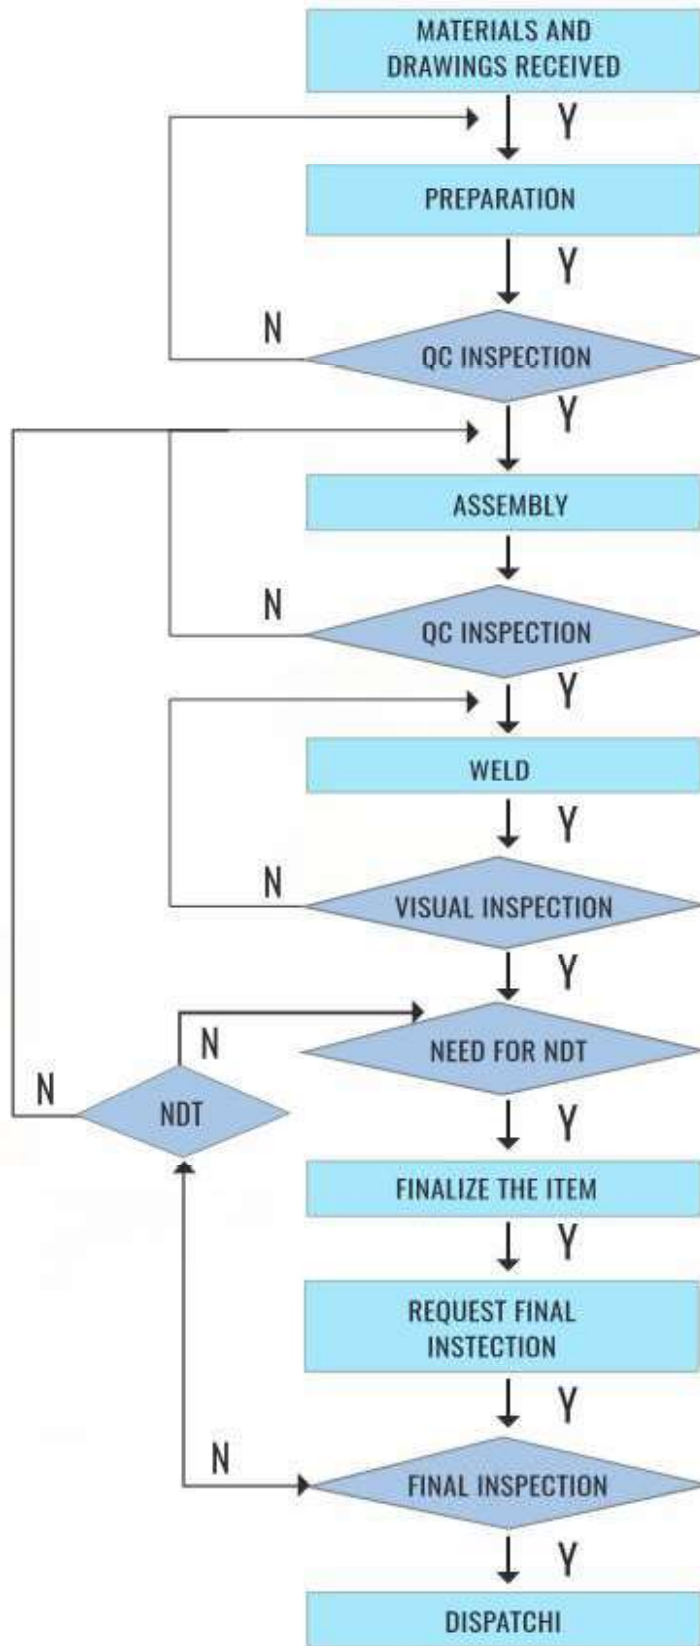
MATERIALS AND DRAWINGS RECEIVED

Y

PREPARATION

Y

N

QC INSPECTION

Y

ASSEMBLY

N

QC INSPECTION

Y

WELD

Y

N

VISUAL INSPECTION

Y

N

NEED FOR NDT

N

NDT

Y

FINALIZE THE ITEM

Y

REQUEST FINAL INSTECTION

Y

N

FINAL INSPECTION

Y

DISPATCHI